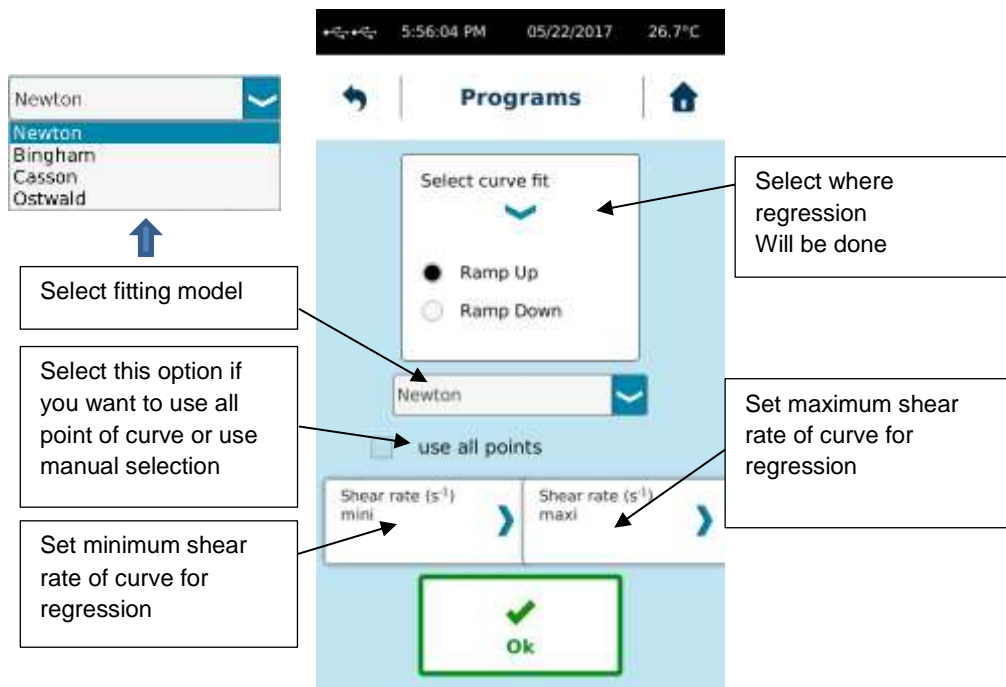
Newton
Newton
Bingham
Casson
Ostwald

5:56:04 PM 05/22/2017 26.7°C

Programs

Select curve fit

Select where regression Will be done

Ramp Up
Ramp Down

Select fitting model

Newton

Select this option if you want to use all point of curve or use manual selection

use all points

Set maximum shear rate of curve for regression

Shear rate ($s^{-1}$) mini

Shear rate ($s^{-1}$) maxi

Set minimum shear rate of curve for regression

Ok